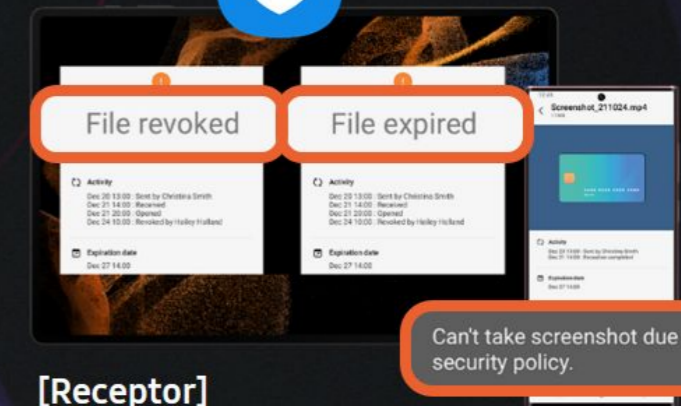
File revoked

Activity
Dec 20 13:00 : Sent by Christina Smith
Dec 21 14:00 : Received
Dec 21 20:00 : Opened
Dec 24 10:00 : Revoked by Hailey Holland

Expiration date
Dec 27 14:00

File expired

Activity
Dec 20 13:00 : Sent by Christina Smith
Dec 21 14:00 : Received
Dec 21 20:00 : Opened
Dec 24 10:00 : Revoked by Hailey Holland

Expiration date
Dec 27 14:00

Screenshot_211024.mp4

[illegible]

Activity
Dec 20 13:00 : Sent by Christina Smith
Dec 21 13:00 : Reception completed

Expiration date
Dec 27 14:00

Can't take screenshot due
security policy.

[Receptor]